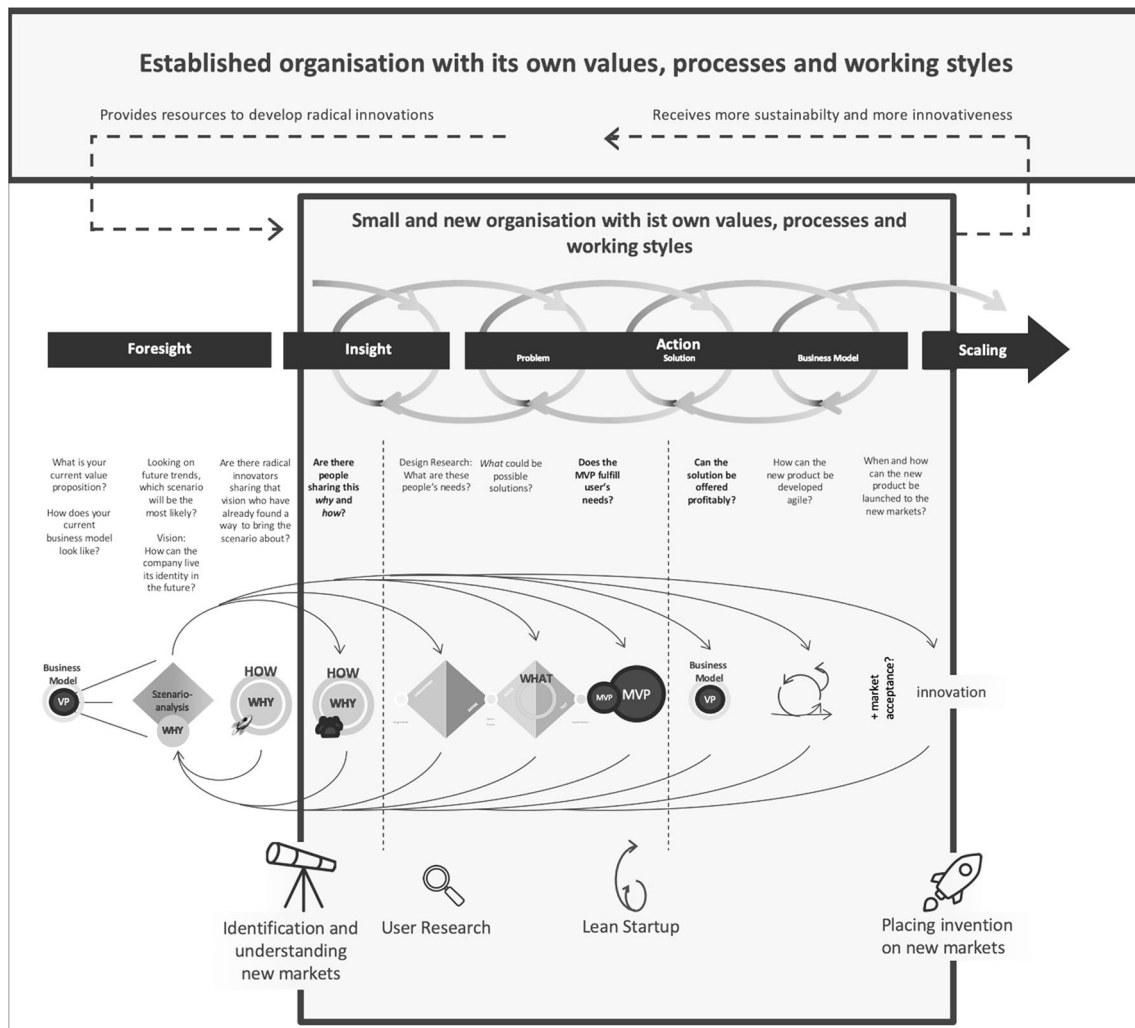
Established organisation with its own values, processes and working styles

Provides resources to develop radical innovations

Receives more sustainabilty and more innovativeness

Small and new organisation with ist own values, processes and working styles

Foresight

Insight

Action

Problem

Solution

Business Model

Scaling

What is your current value proposition?

How does your current business model look like?

Looking on future trends, which scenario will be the most likely?

Vision: How can the company live its identity in the future?

Are there radical innovators sharing that vision who have already found a way to bring the scenario about?

Are there people sharing this *why* and *how*?

Design Research: What are these people's needs?

*What* could be possible solutions?

Does the MVP fulfill user's needs?

Can the solution be offered profitably?

How can the new product be developed agile?

When and how can the new product be launched to the new markets?

Business Model

VP

Szenario-analysis

WHY

HOW

WHY

HOW

WHY

WHAT

MVP

MVP

Business Model

VP

+ market acceptance?

innovation

Identification and understanding new markets

User Research

Lean Startup

Placing invention on new markets